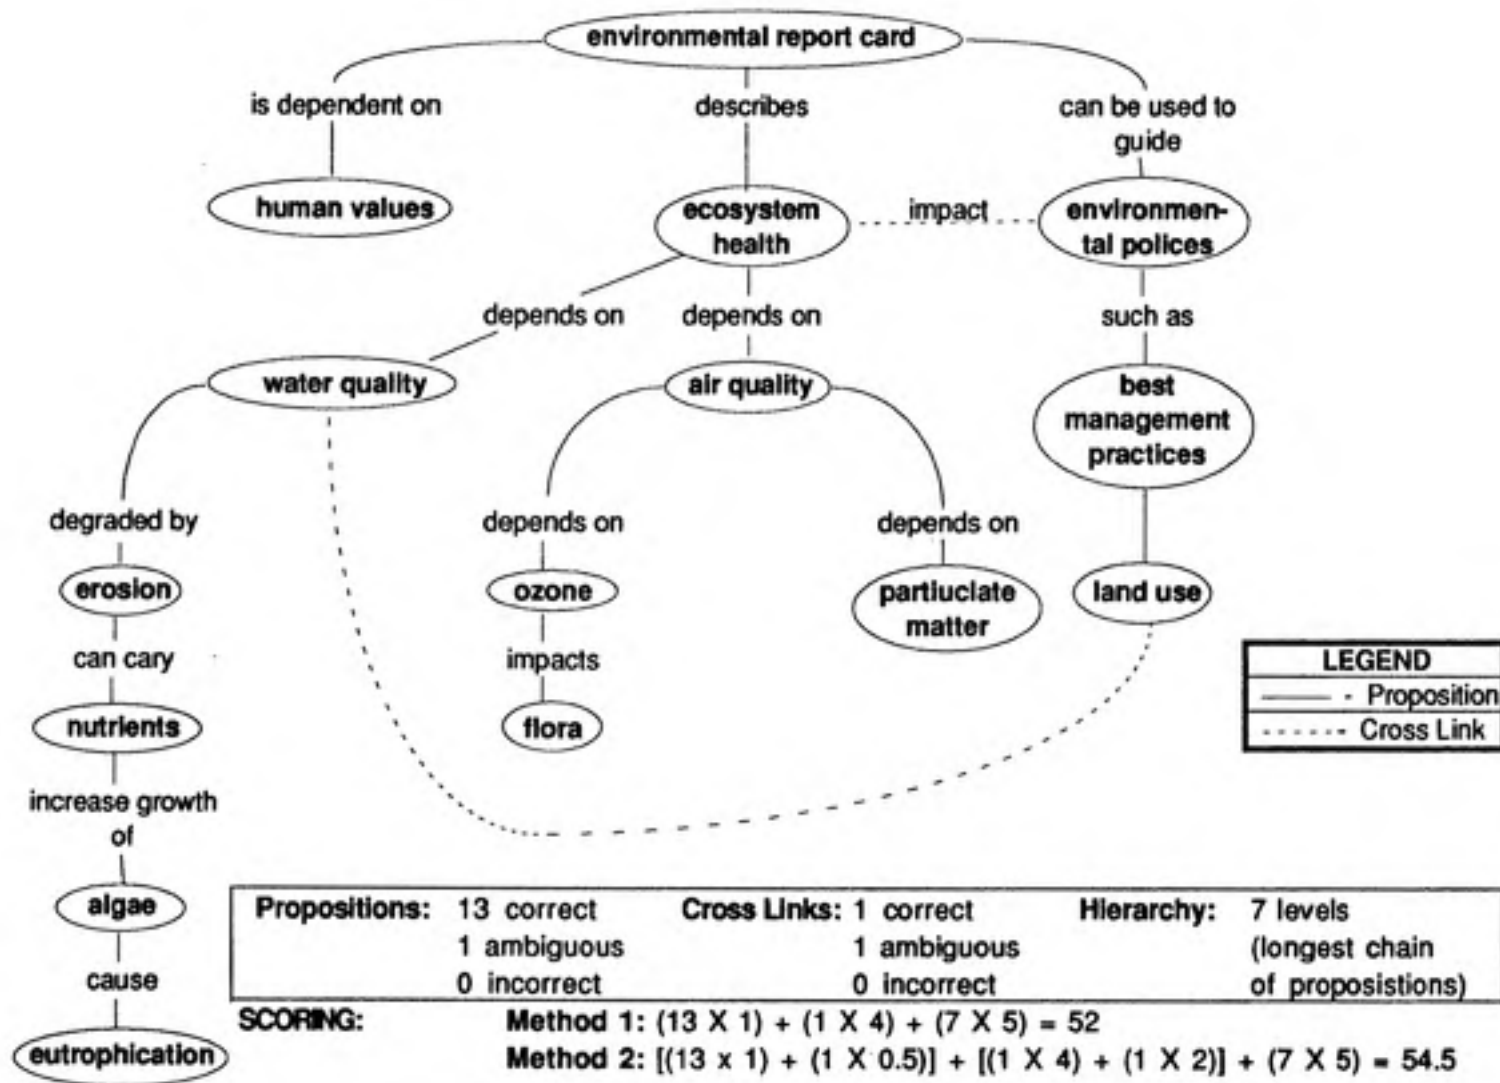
environmental report card

is dependent on

describes

can be used to guide

human values

ecosystem health

impact

environmental polices

depends on

depends on

such as

water quality

air quality

best management practices

degraded by

depends on

depends on

erosion

ozone

particluate matter

land use

can cary

impacts

nutrients

flora

increase growth of

algae

cause

eutrophication

| LEGEND |
|---|
| ——— - Proposition |
| - - - - - Cross Link |

| Propositions: | 13 correct<br>1 ambiguous<br>0 incorrect | Cross Links: | 1 correct<br>1 ambiguous<br>0 incorrect | Hierarchy: | 7 levels<br>(longest chain of proposistions) |
|---|---|---|---|---|---|

SCORING:

Method 1: $(13 \times 1) + (1 \times 4) + (7 \times 5) = 52$

Method 2: $[(13 \times 1) + (1 \times 0.5)] + [(1 \times 4) + (1 \times 2)] + (7 \times 5) = 54.5$